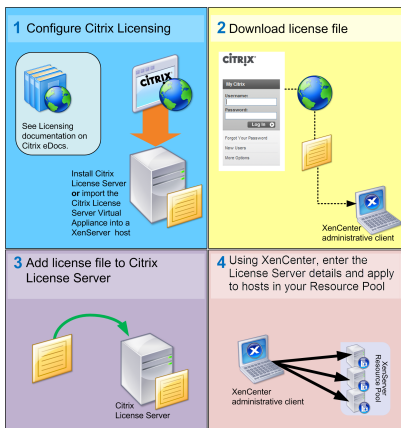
1 Configure Citrix Licensing

See Licensing documentation on Citrix eDocs.

CITRIX

Install Citrix License Server or import the Citrix License Server Virtual Appliance into a XenServer host

2 Download license file

CITRIX

My Citrix
Username
Password
Log In
Forgot Your Password
New Users
More Options

XenCenter administrative client

3 Add license file to Citrix License Server

Citrix License Server

4 Using XenCenter, enter the License Server details and apply to hosts in your Resource Pool

XenCenter administrative client

XenServer Resource Pool